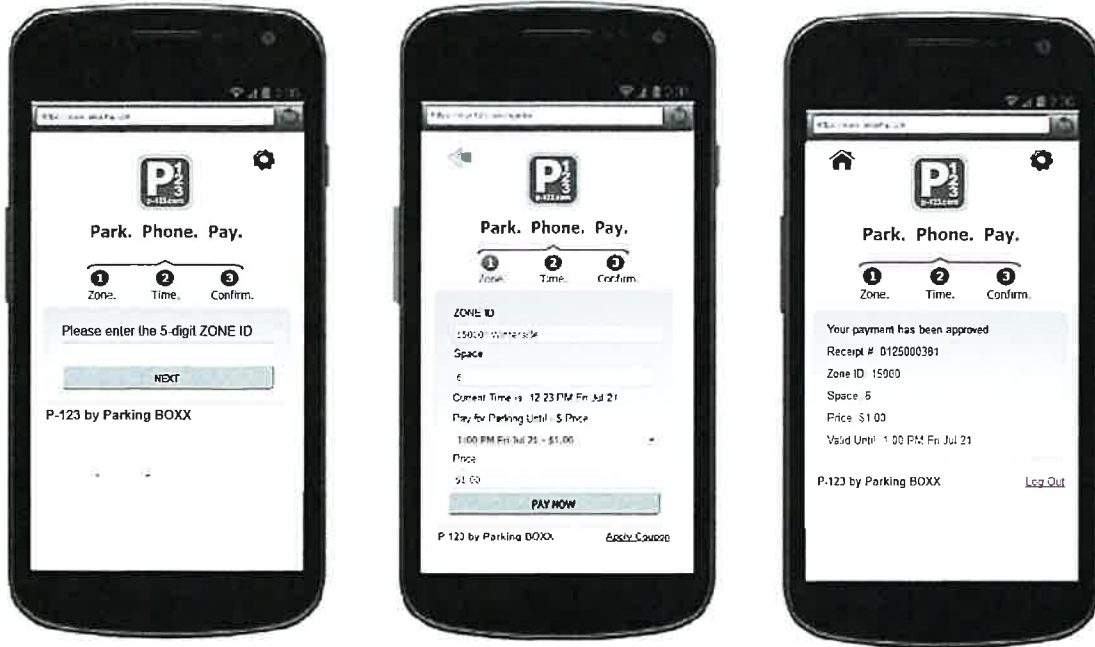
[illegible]

P 1 2 3
p-123.com

Park. Phone. Pay.

1 Zone. 2 Time. 3 Confirm.

Please enter the 5-digit ZONE ID

NEXT

P-123 by Parking BOXX

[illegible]

P 1 2 3
p-123.com

Park. Phone. Pay.

1 Zone. 2 Time. 3 Confirm.

ZONE ID

15000 - Waterside

Space

6

Current Time is: 12:23 PM Fri Jul 21

Pay for Parking Until - $ Price

1:00 PM Fri Jul 21 - $1.00

Price

$1.00

PAY NOW

P-123 by Parking BOXX

Apply Coupon

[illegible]

P 1 2 3
p-123.com

Park. Phone. Pay.

1 Zone. 2 Time. 3 Confirm.

Your payment has been approved

Receipt # 0125000381

Zone ID: 15000

Space: 6

Price: $1.00

Valid Until: 1:00 PM Fri Jul 21

P-123 by Parking BOXX

Log Out